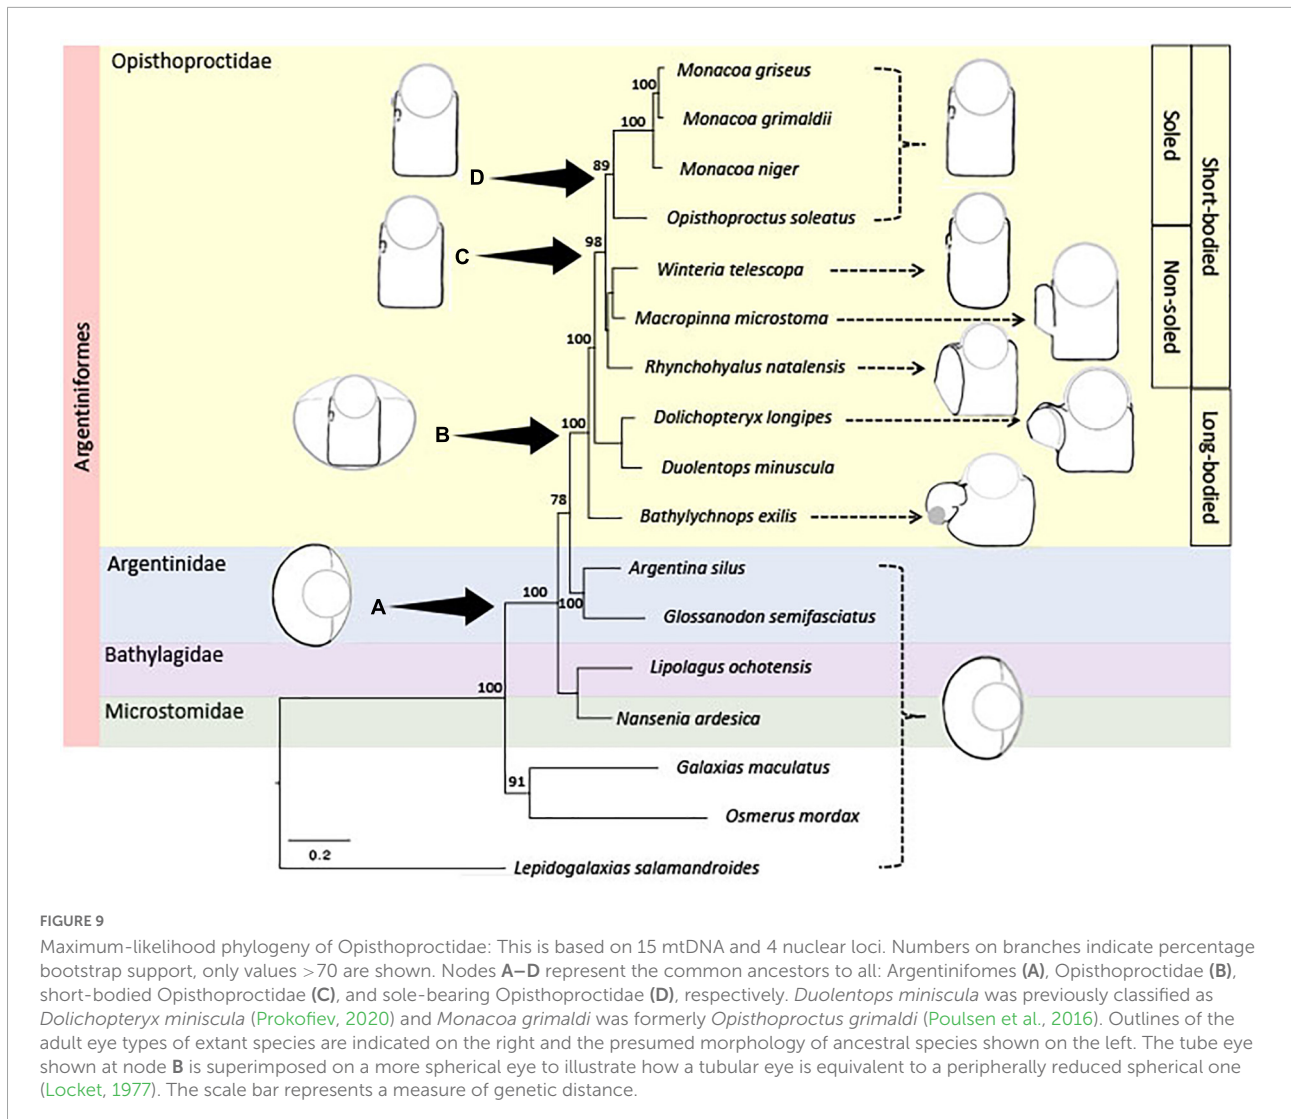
Argentiniformes

Opisthoproctidae

Argentinidae

Bathylagidae

Microstomidae

Monacoa griseus
Monacoa grimaldii
Monacoa niger
Opisthoproctus soleatus
Winteria telescopa
Macropinna microstoma
Rhynchohyalus natalensis
Dolichopteryx longipes
Duolentops minuscula
Bathylychnops exilis
Argentina silus
Glossanodon semifasciatus
Lipolagus ochotensis
Nansenia ardesica
Galaxias maculatus
Osmerus mordax
Lepidogalaxias salamandroides

100
100
89
98
100
100
78
100
100
100
91

A
B
C
D

0.2

Soled
Non-soled
Short-bodied
Long-bodied

FIGURE 9
Maximum-likelihood phylogeny of Opisthoproctidae: This is based on 15 mtDNA and 4 nuclear loci. Numbers on branches indicate percentage bootstrap support, only values >70 are shown. Nodes A–D represent the common ancestors to all: Argentinifomes (A), Opisthoproctidae (B), short-bodied Opisthoproctidae (C), and sole-bearing Opisthoproctidae (D), respectively. Duolentops miniscula was previously classified as Dolichopteryx miniscula (Prokofiev, 2020) and Monacoa grimaldi was formerly Opisthoproctus grimaldi (Poulsen et al., 2016). Outlines of the adult eye types of extant species are indicated on the right and the presumed morphology of ancestral species shown on the left. The tube eye shown at node B is superimposed on a more spherical eye to illustrate how a tubular eye is equivalent to a peripherally reduced spherical one (Locket, 1977). The scale bar represents a measure of genetic distance.